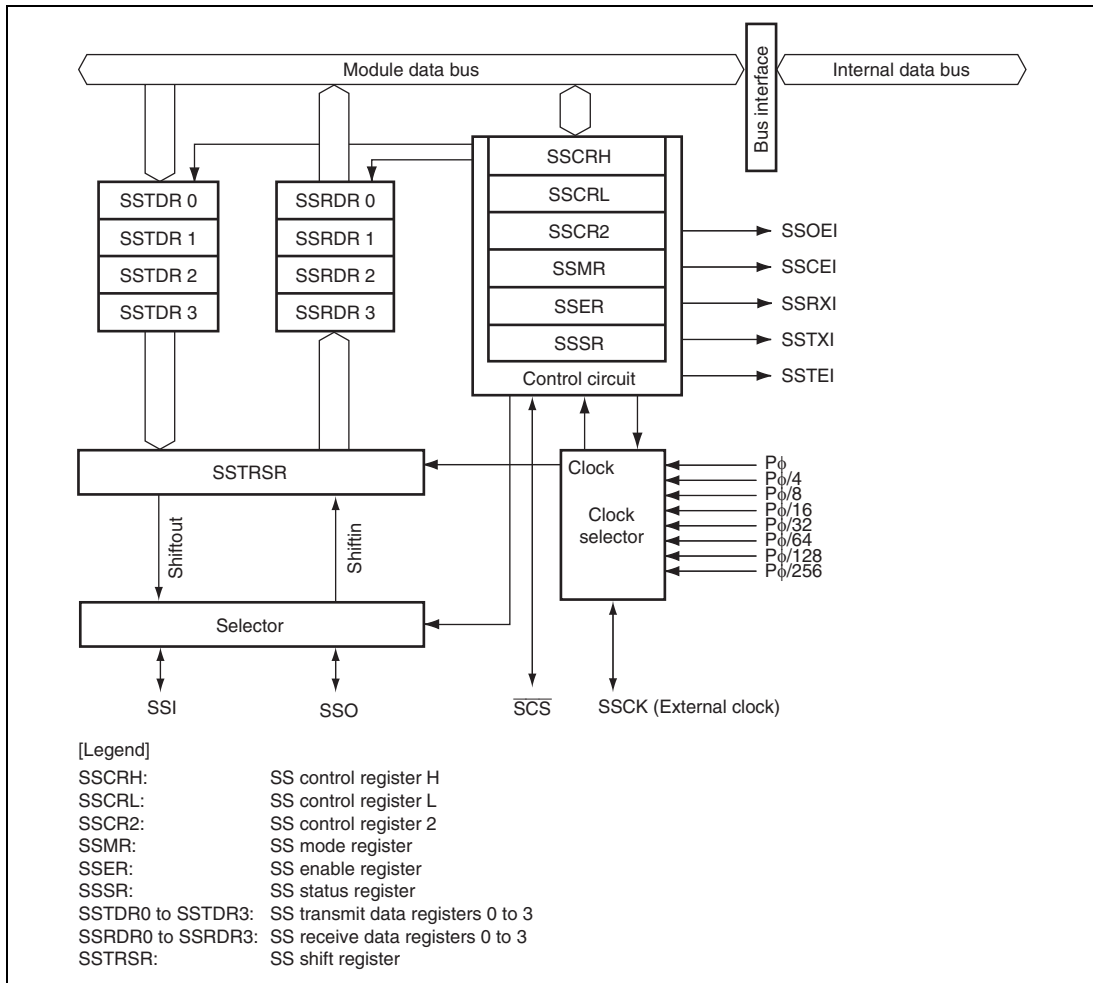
Module data bus

Bus interface

Internal data bus

SSTDR 0
SSTDR 1
SSTDR 2
SSTDR 3

SSRDR 0
SSRDR 1
SSRDR 2
SSRDR 3

SSCRH
SSCRL
SSCR2
SSMR
SSER
SSSR
Control circuit

SSOEI
SSCEI
SSRXI
SSTXI
SSTEI

SSTRSR

Clock
Clock selector

$P\phi$
$P\phi/4$
$P\phi/8$
$P\phi/16$
$P\phi/32$
$P\phi/64$
$P\phi/128$
$P\phi/256$

Shiftout
Shiftin

Selector

SSI
SSO
$\overline{SCS}$
SSCK (External clock)

[Legend]
SSCRH: SS control register H
SSCRL: SS control register L
SSCR2: SS control register 2
SSMR: SS mode register
SSER: SS enable register
SSSR: SS status register
SSTDR0 to SSTDR3: SS transmit data registers 0 to 3
SSRDR0 to SSRDR3: SS receive data registers 0 to 3
SSTRSR: SS shift register